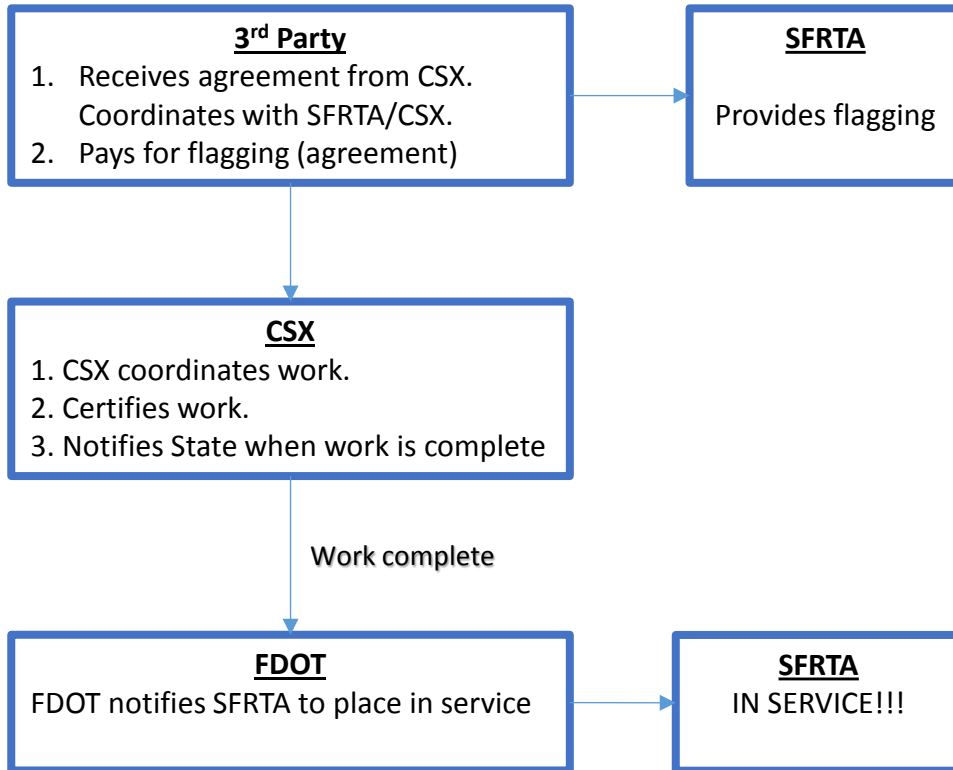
3$^{rd}$ Party
1. Receives agreement from CSX. Coordinates with SFRTA/CSX.
2. Pays for flagging (agreement)

SFRTA
Provides flagging

CSX
1. CSX coordinates work.
2. Certifies work.
3. Notifies State when work is complete

Work complete

FDOT
FDOT notifies SFRTA to place in service

SFRTA
IN SERVICE!!!